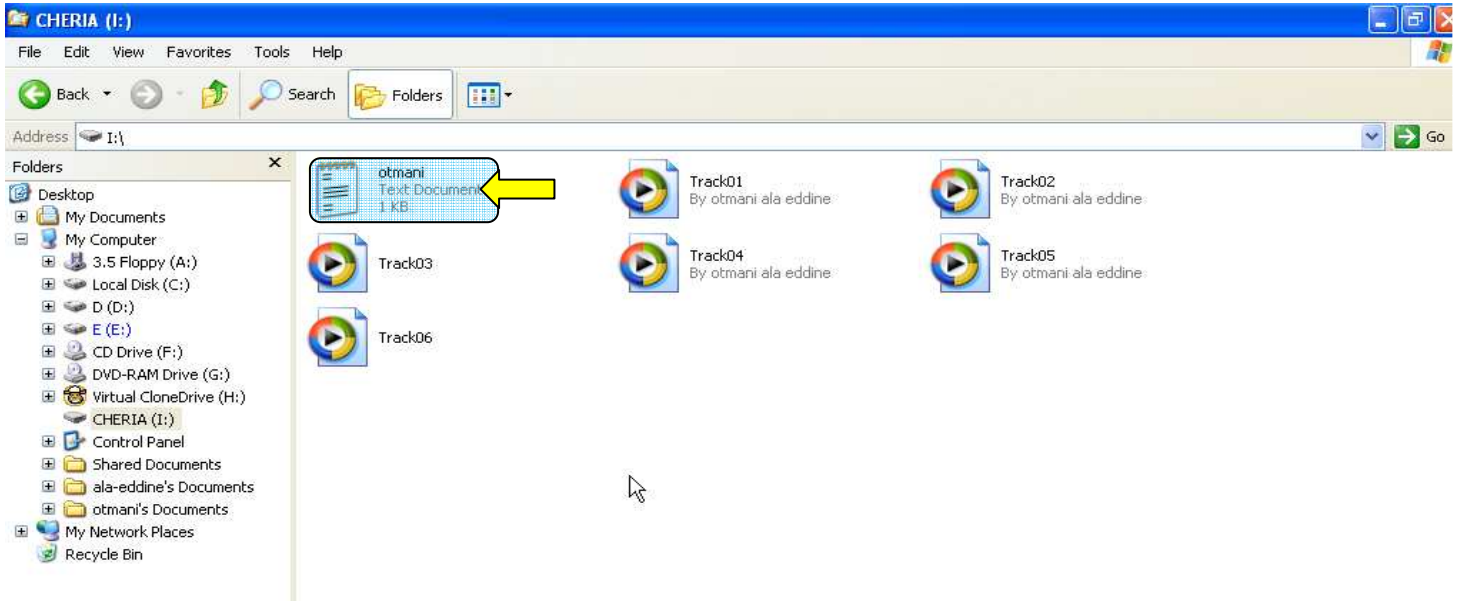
CHERIA (I:)

File Edit View Favorites Tools Help

Back Search Folders

Address I:\ Go

Folders ×

Desktop
My Documents
My Computer
3.5 Floppy (A:)
Local Disk (C:)
D (D:)
E (E:)
CD Drive (F:)
DVD-RAM Drive (G:)
Virtual CloneDrive (H:)
CHERIA (I:)
Control Panel
Shared Documents
ala-eddine's Documents
otmani's Documents
My Network Places
Recycle Bin

otmani
Text Document
1 KB

Track01
By otmani ala eddine

Track02
By otmani ala eddine

Track03

Track04
By otmani ala eddine

Track05
By otmani ala eddine

Track06